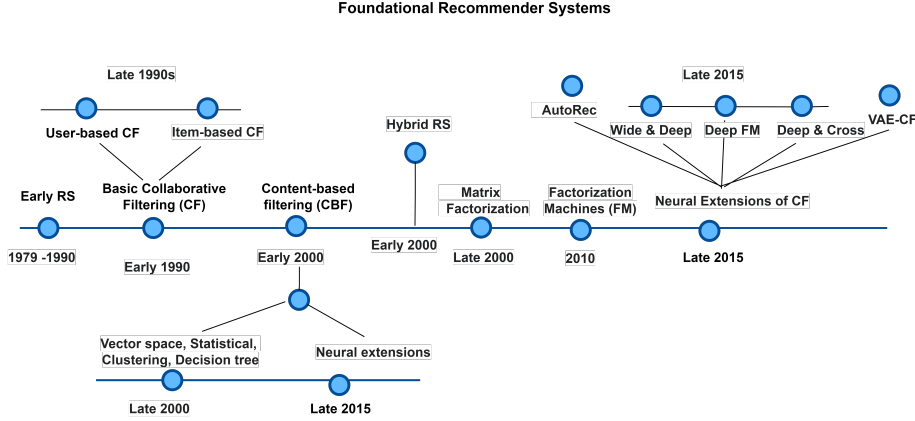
Foundational Recommender Systems

Late 1990s

User-based CF

Item-based CF

Early RS

Basic Collaborative Filtering (CF)

Content-based filtering (CBF)

Hybrid RS

AutoRec

Late 2015

Wide & Deep

Deep FM

Deep & Cross

VAE-CF

Matrix Factorization

Factorization Machines (FM)

Neural Extensions of CF

1979 -1990

Early 1990

Early 2000

Early 2000

Late 2000

2010

Late 2015

Vector space, Statistical, Clustering, Decision tree

Neural extensions

Late 2000

Late 2015